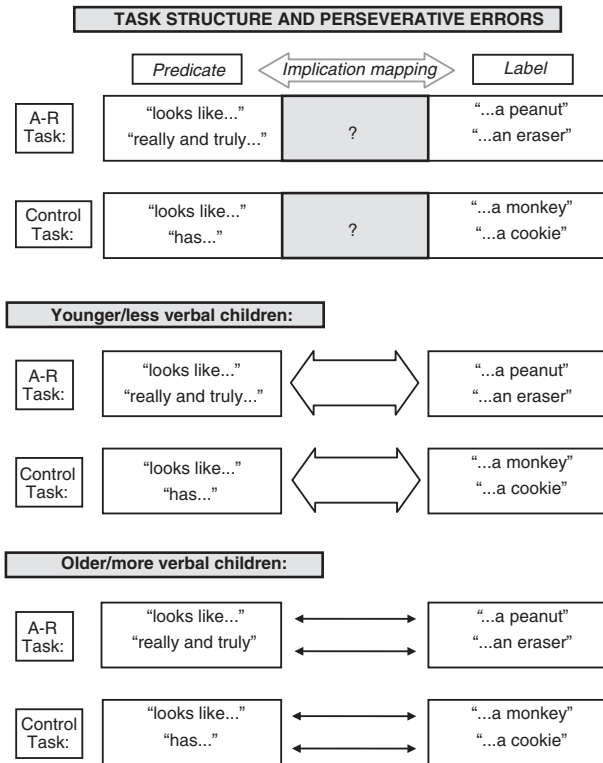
TASK STRUCTURE AND PERSEVERATIVE ERRORS

Predicate

Implication mapping

Label

A-R Task:

“looks like...”
“really and truly...”

?

“...a peanut”
“...an eraser”

Control Task:

“looks like...”
“has...”

?

“...a monkey”
“...a cookie”

Younger/less verbal children:

A-R Task:

“looks like...”
“really and truly...”

“...a peanut”
“...an eraser”

Control Task:

“looks like...”
“has...”

“...a monkey”
“...a cookie”

Older/more verbal children:

A-R Task:

“looks like...”
“really and truly”

“...a peanut”
“...an eraser”

Control Task:

“looks like...”
“has...”

“...a monkey”
“...a cookie”